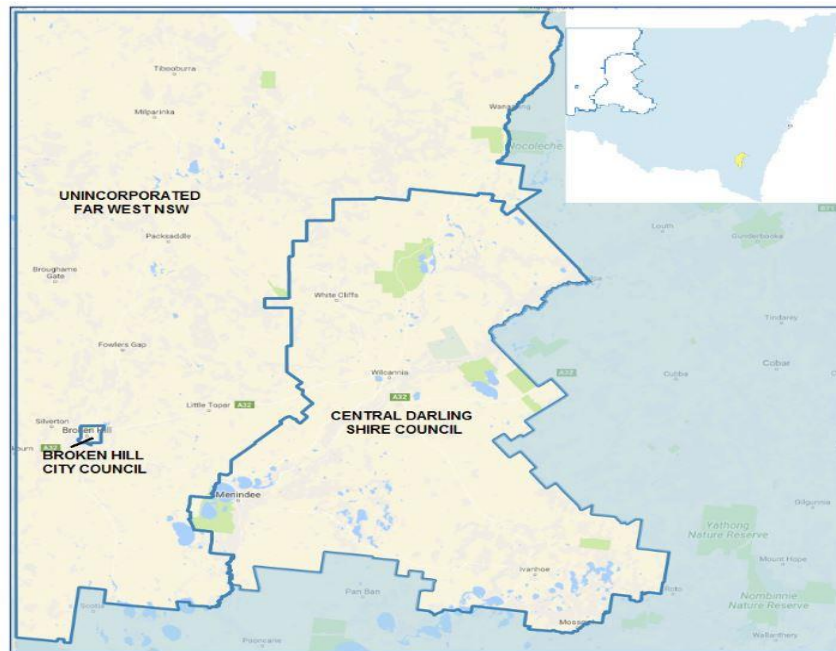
Tibooburra

Milparinka

Wanaaring

Nocoleche

UNINCORPORATED FAR WEST NSW

Packsaddle

Louth

Gunderbooka

Broughams Gate

White Cliffs

Tindarey

Fowlers Gap

Wilcannia

A32

Cobar

Cubba

Little Topar

A32

Silverton

Broken Hill

A32

BROKEN HILL CITY COUNCIL

CENTRAL DARLING SHIRE COUNCIL

Menindee

Gilgunnia

Yathong Nature Reserve

Mount Hope

Ivanhoe

Pan Ban

Nombinnie Nature Reserve

Mossgiel

Wallanthery

Pooncarie

B71